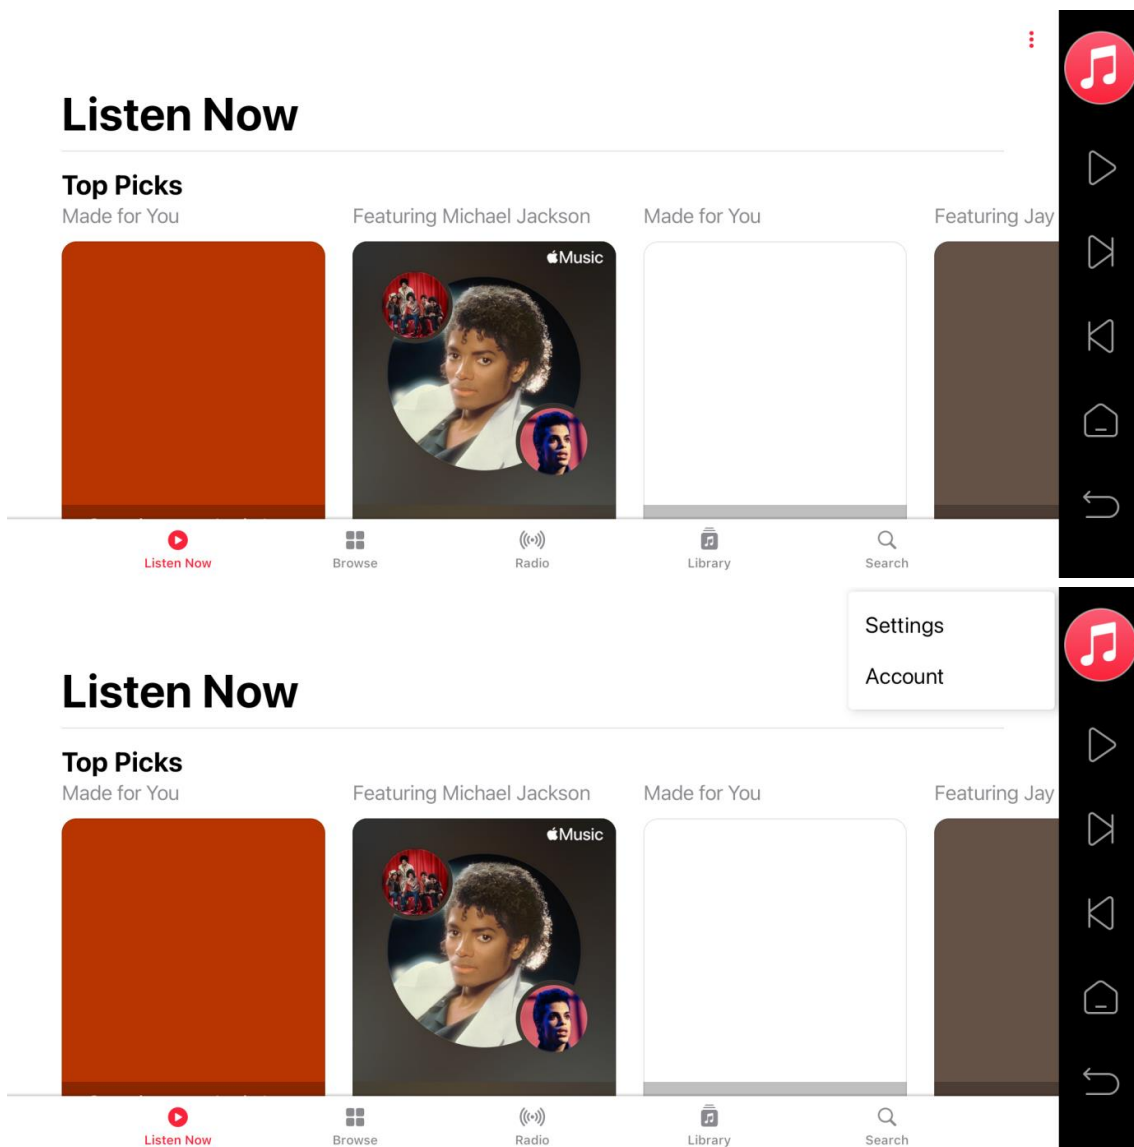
Listen Now

Top Picks

Made for You

Featuring Michael Jackson

Music

Made for You

Featuring Jay

Listen Now

Browse

Radio

Library

Search

Settings

Account

Listen Now

Top Picks

Made for You

Featuring Michael Jackson

Music

Made for You

Featuring Jay

Listen Now

Browse

Radio

Library

Search